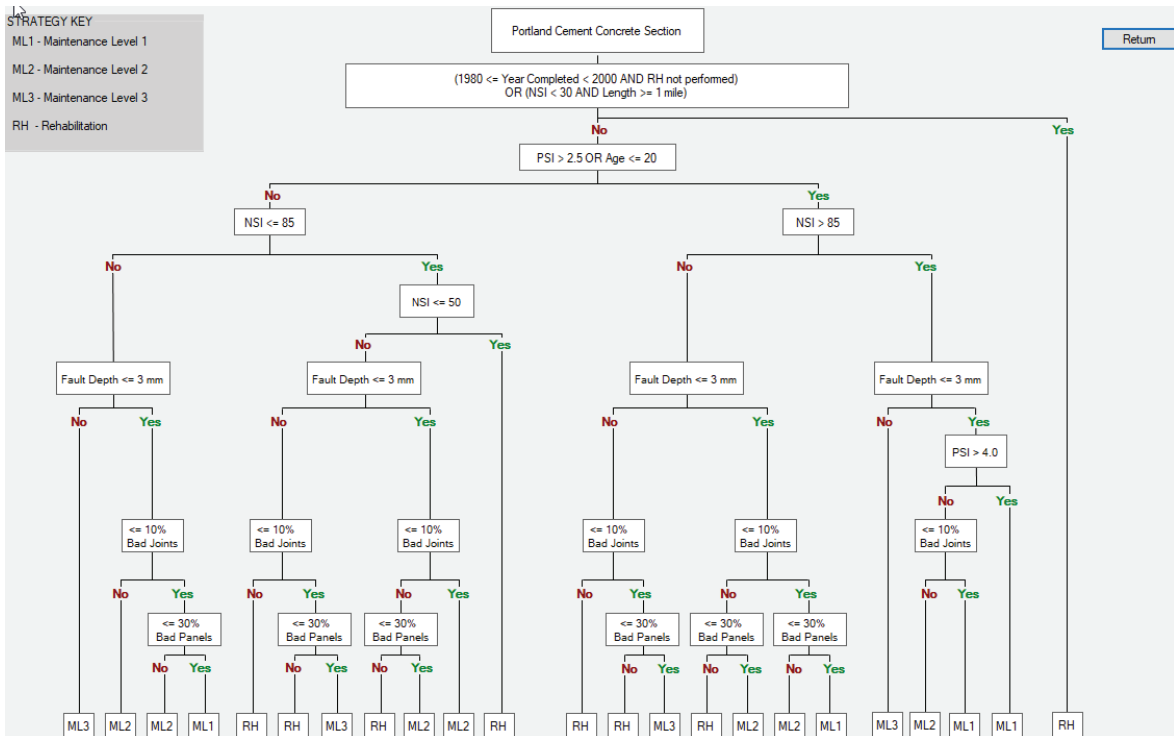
STRATEGY KEY
ML1 - Maintenance Level 1
ML2 - Maintenance Level 2
ML3 - Maintenance Level 3
RH - Rehabilitation

Return

Portland Cement Concrete Section

(1980 <= Year Completed < 2000 AND RH not performed) OR (NSI < 30 AND Length >= 1 mile)

No

Yes

PSI > 2.5 OR Age <= 20

No

Yes

NSI <= 85

NSI > 85

No

Yes

No

Yes

NSI <= 50

No

Yes

Fault Depth <= 3 mm

Fault Depth <= 3 mm

Fault Depth <= 3 mm

Fault Depth <= 3 mm

No

Yes

No

Yes

No

Yes

No

Yes

PSI > 4.0

No

Yes

<= 10% Bad Joints

<= 10% Bad Joints

<= 10% Bad Joints

<= 10% Bad Joints

<= 10% Bad Joints

<= 10% Bad Joints

No

Yes

No

Yes

No

Yes

No

Yes

No

Yes

No

Yes

<= 30% Bad Panels

<= 30% Bad Panels

<= 30% Bad Panels

<= 30% Bad Panels

<= 30% Bad Panels

<= 30% Bad Panels

No

Yes

No

Yes

No

Yes

No

Yes

No

Yes

No

Yes

ML3 ML2 ML2 ML1 RH RH ML3 RH ML2 ML2 RH RH RH ML3 RH ML2 ML2 ML1 ML3 ML2 ML1 ML1 RH